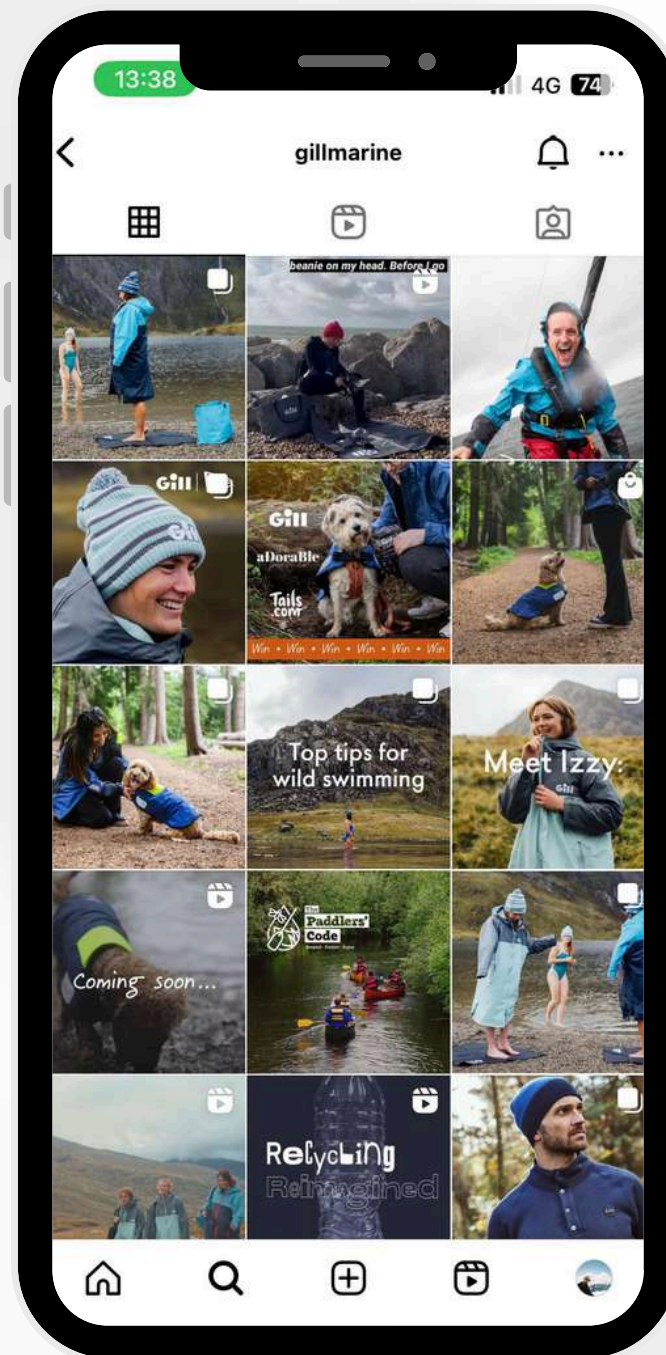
13:38

4G 74

gillmarine

beanie on my head. Before I go

Gill

Gill

aDoraBle

Tails.com

Win • Win • Win • Win • Win • Win

Top tips for wild swimming

Meet Izzy:

Gill

Coming soon...

The Paddlers' Code

Recycling Reimagined